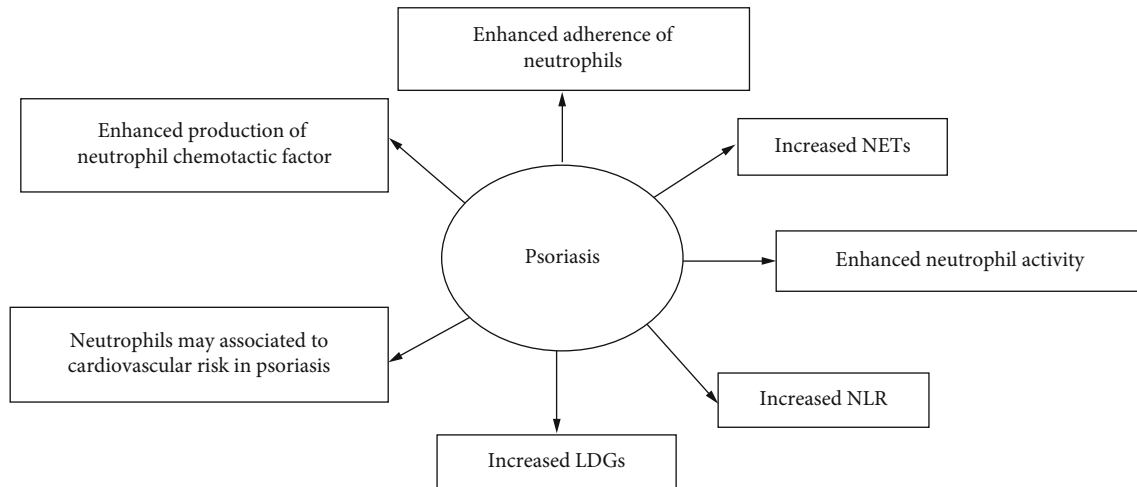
Enhanced adherence of neutrophils

Enhanced production of neutrophil chemotactic factor

Increased NETs

Psoriasis

Enhanced neutrophil activity

Neutrophils may associated to cardiovascular risk in psoriasis

Increased NLR

Increased LDGs